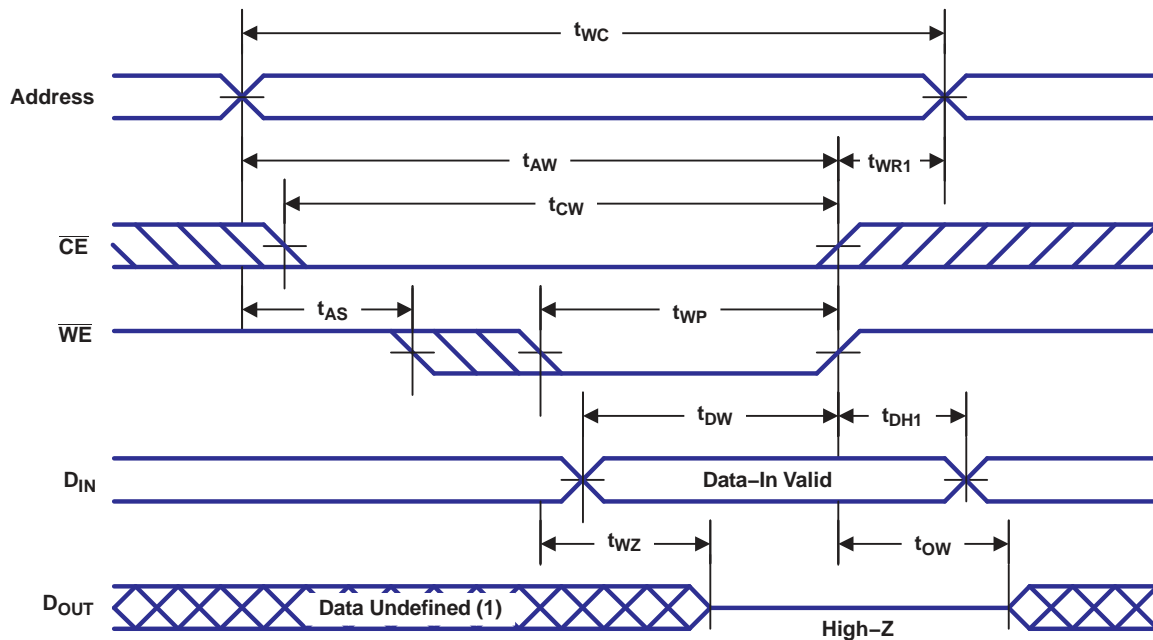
$t_{WC}$

Address

$t_{AW}$

$t_{WR1}$

$t_{CW}$

$\overline{CE}$

$t_{AS}$

$t_{WP}$

$\overline{WE}$

$t_{DW}$

$t_{DH1}$

$D_{IN}$

Data−In Valid

$t_{WZ}$

$t_{OW}$

$D_{OUT}$

Data Undefined (1)

High−Z